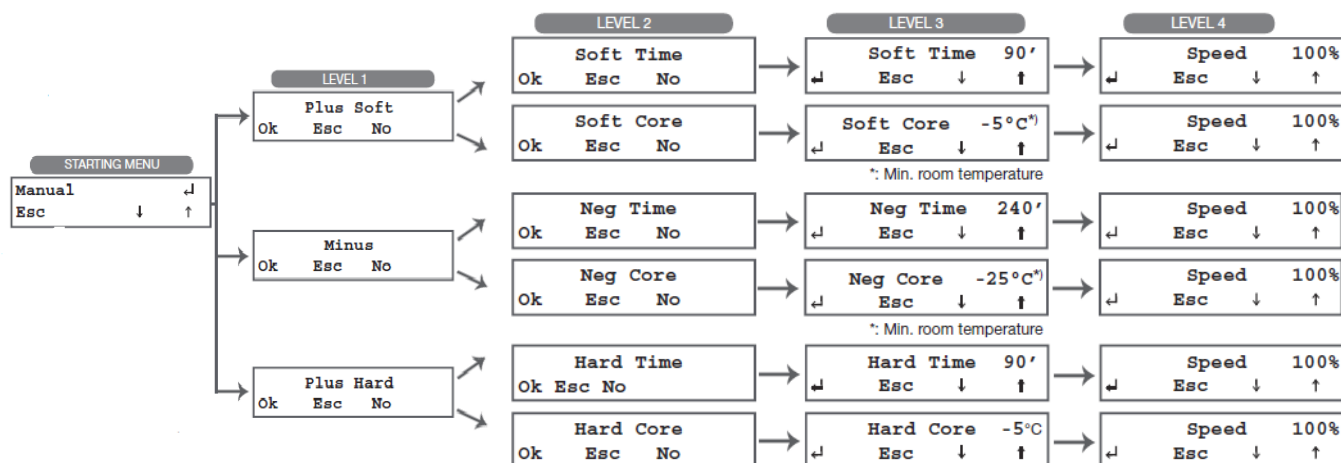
STARTING MENU

Manual ↵
Esc ↓ ↑

LEVEL 1

Plus Soft
Ok Esc No

Minus
Ok Esc No

Plus Hard
Ok Esc No

LEVEL 2

Soft Time
Ok Esc No

Soft Core
Ok Esc No

Neg Time
Ok Esc No

Neg Core
Ok Esc No

Hard Time
Ok Esc No

Hard Core
Ok Esc No

LEVEL 3

Soft Time 90′
↵ Esc ↓ ↑

Soft Core -5°C*)
↵ Esc ↓ ↑

*: Min. room temperature

Neg Time 240′
↵ Esc ↓ ↑

Neg Core -25°C*)
↵ Esc ↓ ↑

*: Min. room temperature

Hard Time 90′
↵ Esc ↓ ↑

Hard Core -5°C
↵ Esc ↓ ↑

LEVEL 4

Speed 100%
↵ Esc ↓ ↑

Speed 100%
↵ Esc ↓ ↑

Speed 100%
↵ Esc ↓ ↑

Speed 100%
↵ Esc ↓ ↑

Speed 100%
↵ Esc ↓ ↑

Speed 100%
↵ Esc ↓ ↑